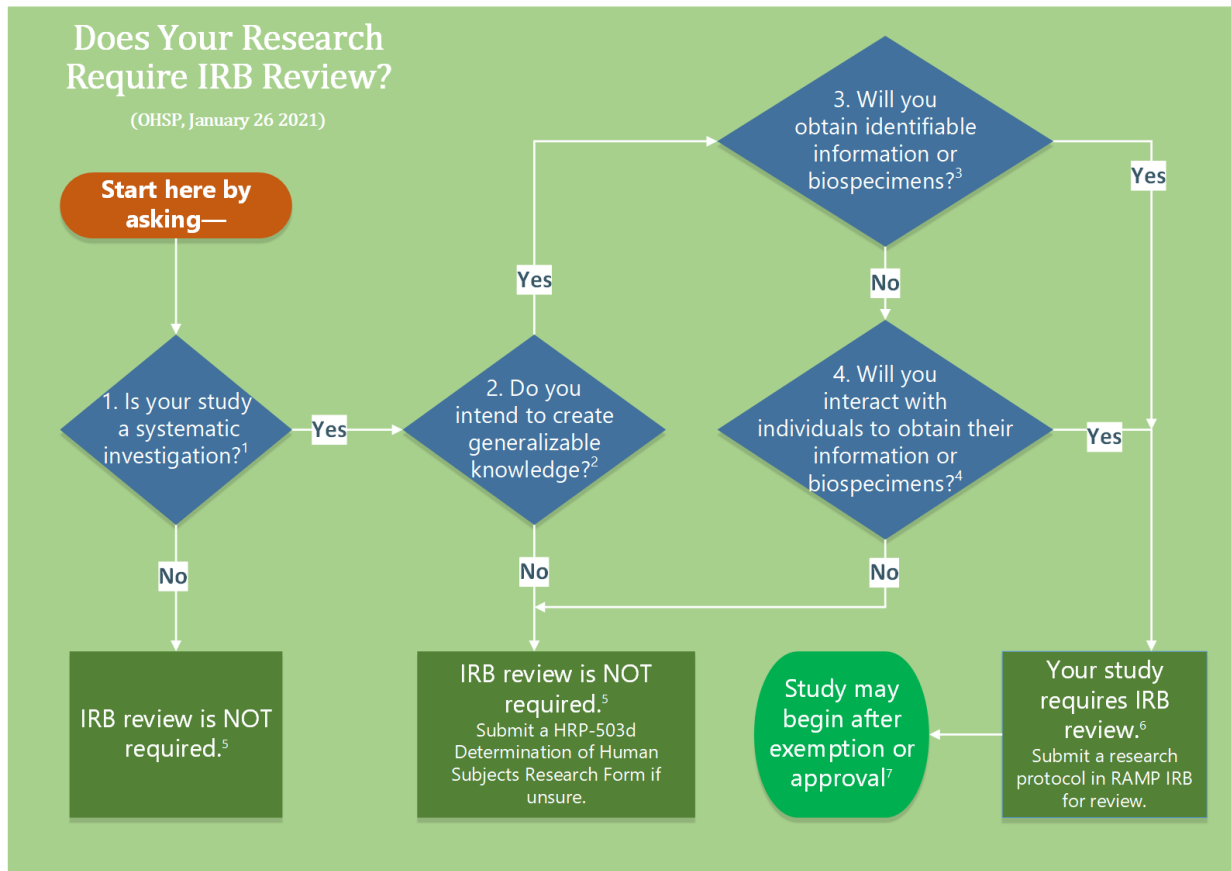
Does Your Research Require IRB Review?

(OHSP, January 26 2021)

Start here by asking—

1. Is your study a systematic investigation?$^1$

Yes

No

IRB review is NOT required.$^5$

2. Do you intend to create generalizable knowledge?$^2$

Yes

No

IRB review is NOT required.$^5$
Submit a HRP-503d Determination of Human Subjects Research Form if unsure.

3. Will you obtain identifiable information or biospecimens?$^3$

Yes

No

4. Will you interact with individuals to obtain their information or biospecimens?$^4$

Yes

No

Your study requires IRB review.$^6$
Submit a research protocol in RAMP IRB for review.

Study may begin after exemption or approval$^7$